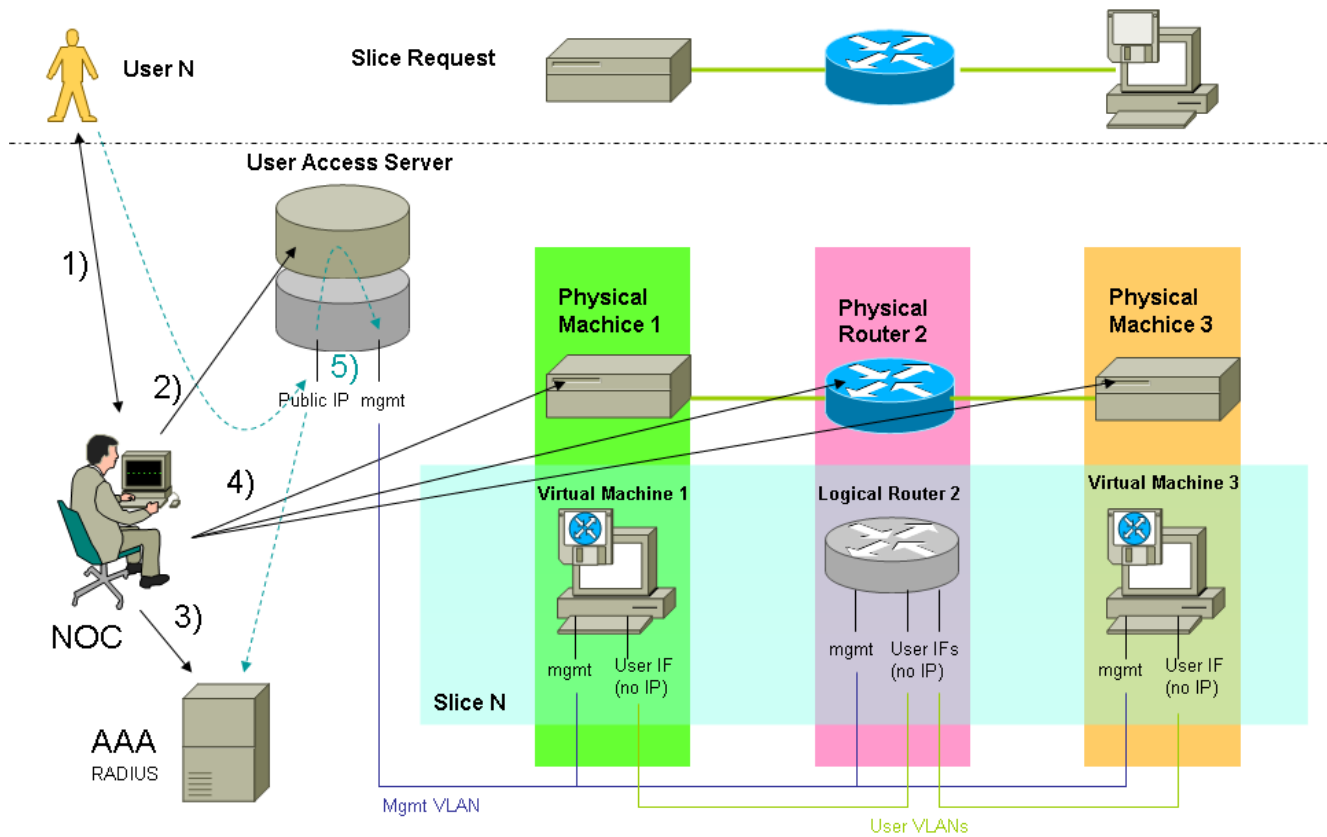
User N

Slice Request

User Access Server

1)

2)

5)

Public IP mgmt

Physical Machice 1

Physical Router 2

Physical Machice 3

4)

Virtual Machine 1

Logical Router 2

Virtual Machine 3

NOC

3)

mgmt

User IF (no IP)

mgmt

User IFs (no IP)

mgmt

User IF (no IP)

Slice N

AAA
RADIUS

Mgmt VLAN

User VLANs